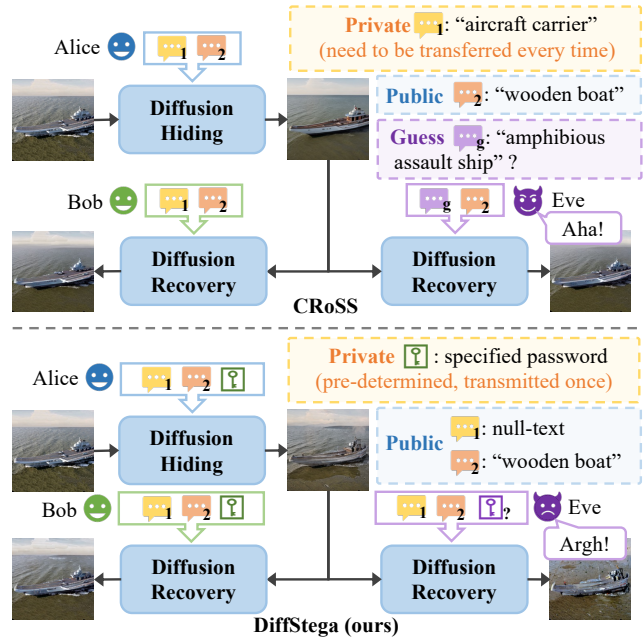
Alice 1 2

Private 1: "aircraft carrier" (need to be transferred every time)

Diffusion Hiding

Public 2: "wooden boat"

Guess g: "amphibious assault ship" ?

Bob 1 2

g 2 Eve

Aha!

Diffusion Recovery

Diffusion Recovery

CRoSS

Private : specified password (pre-determined, transmitted once)

Alice 1 2

Diffusion Hiding

Public 1: null-text
2: "wooden boat"

Bob 1 2

1 2 ? Eve

Argh!

Diffusion Recovery

Diffusion Recovery

DiffStega (ours)